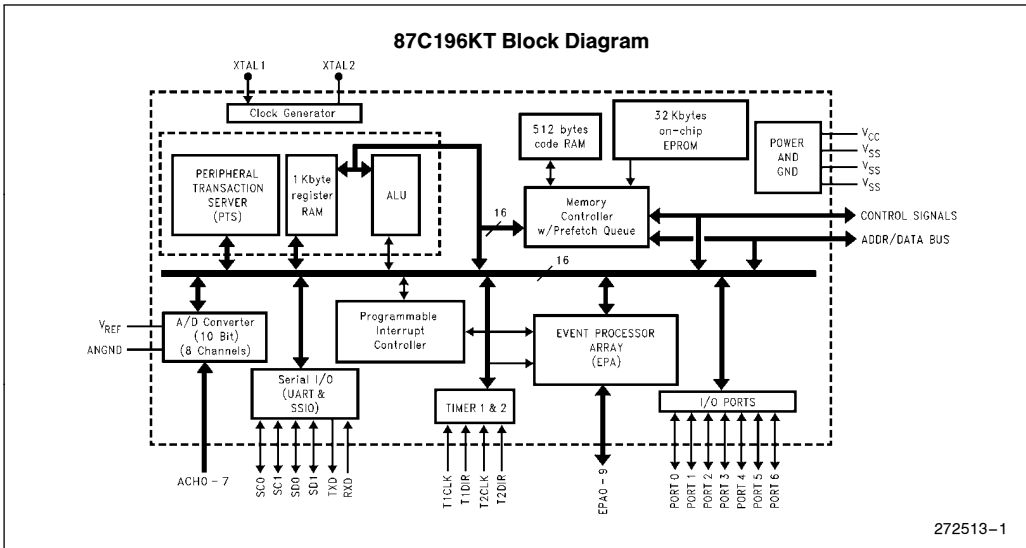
87C196KT Block Diagram

XTAL1
XTAL2
Clock Generator

PERIPHERAL TRANSACTION SERVER (PTS)
1 Kbyte register RAM
ALU
512 bytes code RAM
32 Kbytes on-chip EPROM
POWER AND GND
$V_{CC}$
$V_{SS}$
$V_{SS}$
$V_{SS}$
16
Memory Controller w/Prefetch Queue
CONTROL SIGNALS
ADDR/DATA BUS
16

$V_{REF}$
ANGND
A/D Converter (10 Bit) (8 Channels)
Programmable Interrupt Controller
EVENT PROCESSOR ARRAY (EPA)
Serial I/O (UART & SSIO)
TIMER 1 & 2
I/O PORTS

ACH0 – 7
SC0
SC1
SD0
SD1
TXD
RXD
T1CLK
T1DIR
T2CLK
T2DIR
EPA0 – 9
PORT 0
PORT 1
PORT 2
PORT 3
PORT 4
PORT 5
PORT 6

272513–1